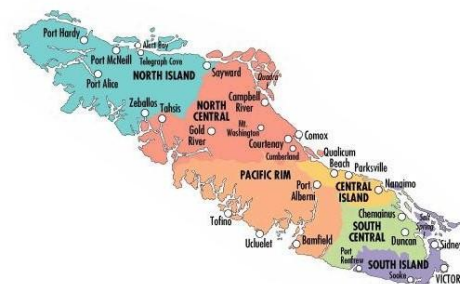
Port Hardy
Alert Bay
Port McNeill
Telegraph Cove
NORTH ISLAND
Port Alice
Sayward
Quadra
Zeballos
Tahsis
Campbell River
NORTH CENTRAL
Gold River
Mt. Washington
Comox
Courtenay
Cumberland
Qualicum Beach
Parksville
PACIFIC RIM
Port Alberni
CENTRAL ISLAND
Nanaimo
Tofino
Chemainus
Salt Spring
Ucluelet
SOUTH CENTRAL
Duncan
Sidney
Bamfield
Port Renfrew
SOUTH ISLAND
Sooke
VICTOR